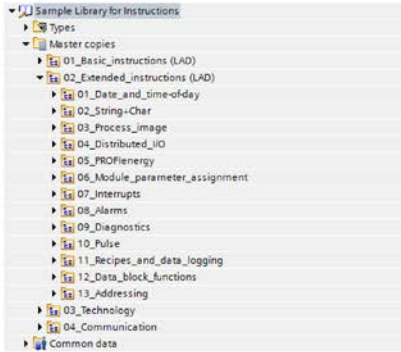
Sample Library for Instructions
Types
Master copies
01_Basic_instructions (LAD)
02_Extended_instructions (LAD)
01_Date_and_time-of-day
02_String+Char
03_Process_image
04_Distributed_I/O
05_PROFIenergy
06_Module_parameter_assignment
07_Interrupts
08_Alarms
09_Diagnostics
10_Pulse
11_Recipes_and_data_logging
12_Data_block_functions
13_Addressing
03_Technology
04_Communication
Common data